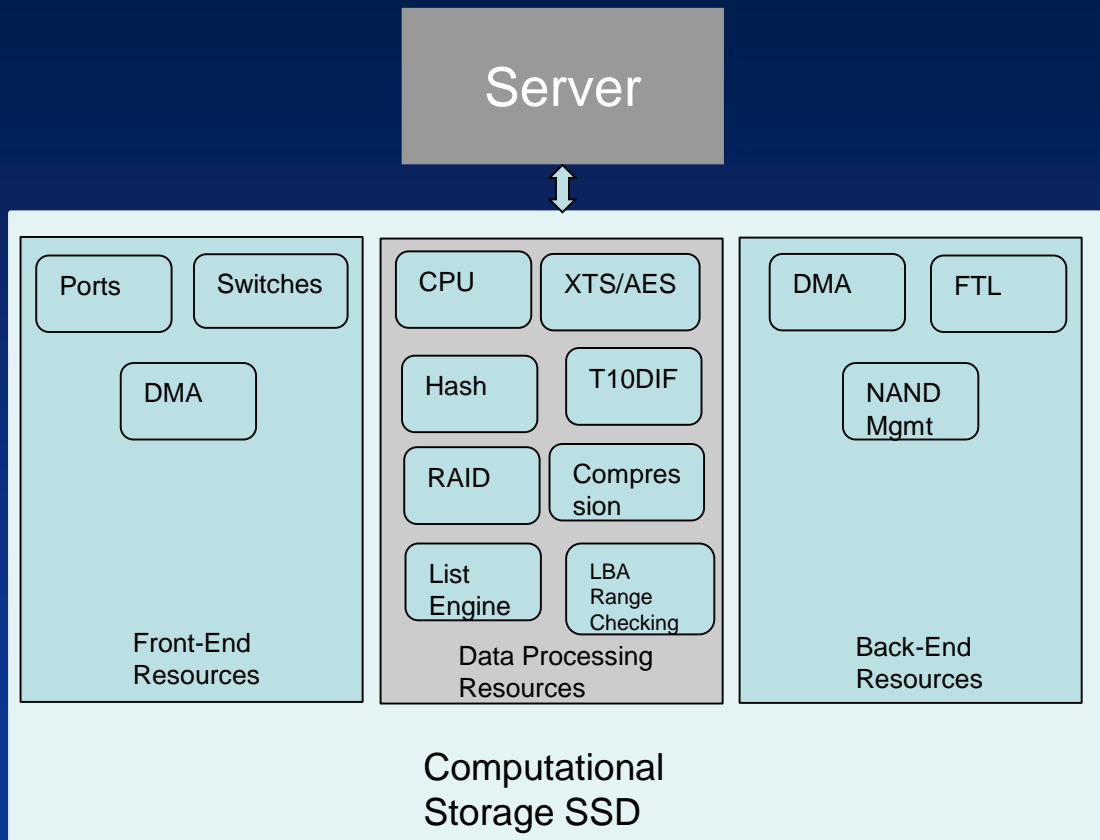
Server

Ports

Switches

DMA

Front-End Resources

CPU

XTS/AES

Hash

T10DIF

RAID

Compres sion

List Engine

LBA Range Checking

Data Processing Resources

DMA

FTL

NAND Mgmt

Back-End Resources

Computational Storage SSD